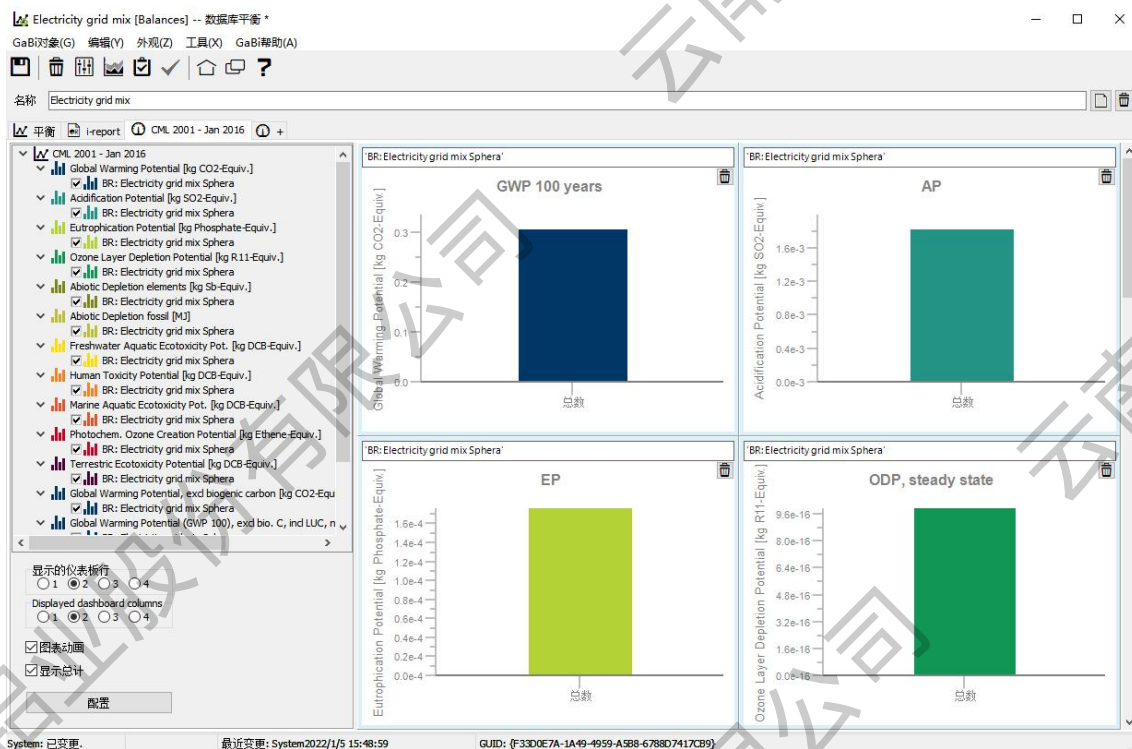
Electricity grid mix [Balances] -- 数据库平衡 *

GaBi对象(G) 编辑(Y) 外观(Z) 工具(X) GaBi帮助(A)

名称 Electricity grid mix

平衡 i-report CML 2001 - Jan 2016 +

CML 2001 - Jan 2016
Global Warming Potential [kg CO2-Equiv.]
BR: Electricity grid mix Sphera
Acidification Potential [kg SO2-Equiv.]
BR: Electricity grid mix Sphera
Eutrophication Potential [kg Phosphate-Equiv.]
BR: Electricity grid mix Sphera
Ozone Layer Depletion Potential [kg R11-Equiv.]
BR: Electricity grid mix Sphera
Abiotic Depletion elements [kg Sb-Equiv.]
BR: Electricity grid mix Sphera
Abiotic Depletion fossil [MJ]
BR: Electricity grid mix Sphera
Freshwater Aquatic Ecotoxicity Pot. [kg DCB-Equiv.]
BR: Electricity grid mix Sphera
Human Toxicity Potential [kg DCB-Equiv.]
BR: Electricity grid mix Sphera
Marine Aquatic Ecotoxicity Pot. [kg DCB-Equiv.]
BR: Electricity grid mix Sphera
Photochem. Ozone Creation Potential [kg Ethene-Equiv.]
BR: Electricity grid mix Sphera
Terrestric Ecotoxicity Potential [kg DCB-Equiv.]
BR: Electricity grid mix Sphera
Global Warming Potential, excl biogenic carbon [kg CO2-Equ
BR: Electricity grid mix Sphera
Global Warming Potential (GWP 100), excl bio. C, incl LUC, n

显示的仪表板行
1 2 3 4
Displayed dashboard columns
1 2 3 4
图表动画
显示总计
配置

'BR: Electricity grid mix Sphera'
GWP 100 years
Global Warming Potential [kg CO2-Equiv.]
0.3
0.2
0.1
0.0
总数

'BR: Electricity grid mix Sphera'
AP
Acidification Potential [kg SO2-Equiv.]
1.6e-3
1.2e-3
0.8e-3
0.4e-3
0.0e-3
总数

'BR: Electricity grid mix Sphera'
EP
Eutrophication Potential [kg Phosphate-Equiv.]
1.6e-4
1.4e-4
1.2e-4
1.0e-4
0.8e-4
0.6e-4
0.4e-4
0.2e-4
0.0e-4
总数

'BR: Electricity grid mix Sphera'
ODP, steady state
Ozone Layer Depletion Potential [kg R11-Equiv.]
9.6e-16
8.0e-16
6.4e-16
4.8e-16
3.2e-16
1.6e-16
0.0e-16
总数

System: 已变更. 最近变更: System2022/1/5 15:48:39 GUID: {F33D0E7A-1A49-4959-A5B8-6788D7417CB9}